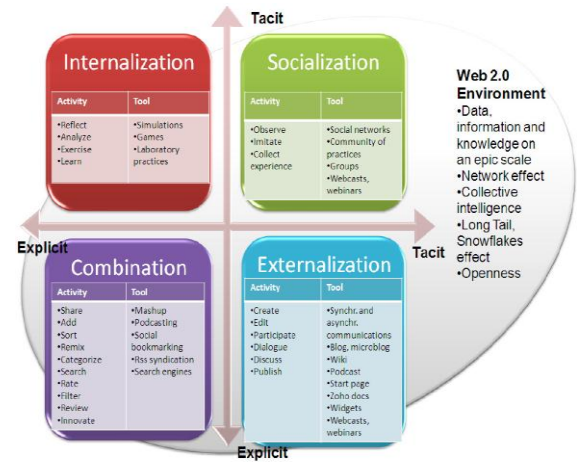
Tacit

Internalization

| Activity | Tool |
|---|---|
| •Reflect •Analyze •Exercise •Learn | •Simulations •Games •Laboratory practices |

Socialization

| Activity | Tool |
|---|---|
| •Observe •Imitate •Collect experience | •Social networks •Community of practices •Groups •Webcasts, webinars |

Web 2.0 Environment
•Data, information and knowledge on an epic scale
•Network effect
•Collective intelligence
•Long Tail, Snowflakes effect
•Openness

Explicit

Tacit

Combination

| Activity | Tool |
|---|---|
| •Share •Add •Sort •Remix •Categorize •Search •Rate •Filter •Review •Innovate | •Mashup •Podcasting •Social bookmarking •Rss syndication •Search engines |

Externalization

| Activity | Tool |
|---|---|
| •Create •Edit •Participate •Dialogue •Discuss •Publish | •Synchr. and asynchr. communications •Blog, microblog •Wiki •Podcast •Start page •Zoho docs •Widgets •Webcasts, webinars |

Explicit